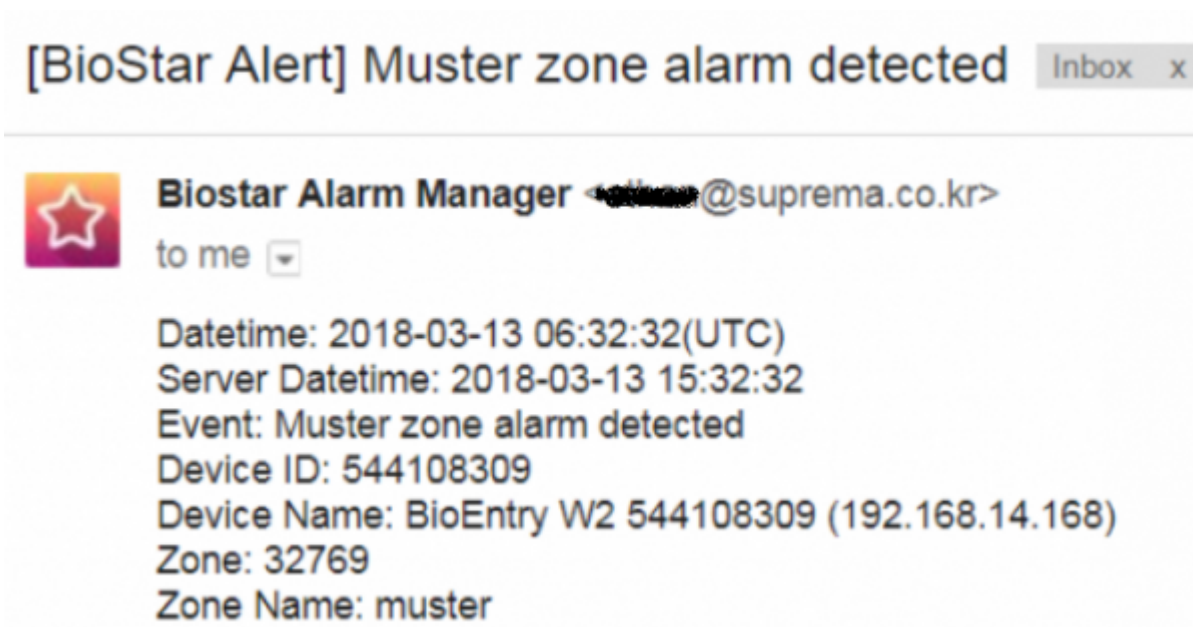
[BioStar Alert] Muster zone alarm detected Inbox x

Biostar Alarm Manager <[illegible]@suprema.co.kr>
to me

Datetime: 2018-03-13 06:32:32(UTC)
Server Datetime: 2018-03-13 15:32:32
Event: Muster zone alarm detected
Device ID: 544108309
Device Name: BioEntry W2 544108309 (192.168.14.168)
Zone: 32769
Zone Name: muster